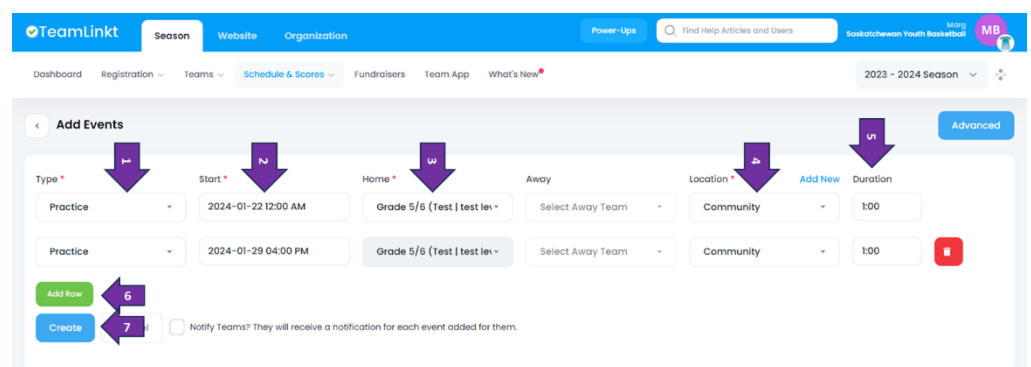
TeamLinkt Season Website Organization Power-Ups Find Help Articles and Users Marg Saskatchewan Youth Basketball MB

Dashboard Registration Teams Schedule & Scores Fundraisers Team App What's New 2023 - 2024 Season

Add Events Advanced

| Type * | Start * | Home * | Away | Location * Add New | Duration |
|---|---|---|---|---|---|
| Practice | 2024-01-22 12:00 AM | Grade 5/6 (Test \| test lev | Select Away Team | Community | 1:00 |
| Practice | 2024-01-29 04:00 PM | Grade 5/6 (Test \| test lev | Select Away Team | Community | 1:00 |

1 2 3 4 5

Add Row 6

Create 7 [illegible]el Notify Teams? They will receive a notification for each event added for them.